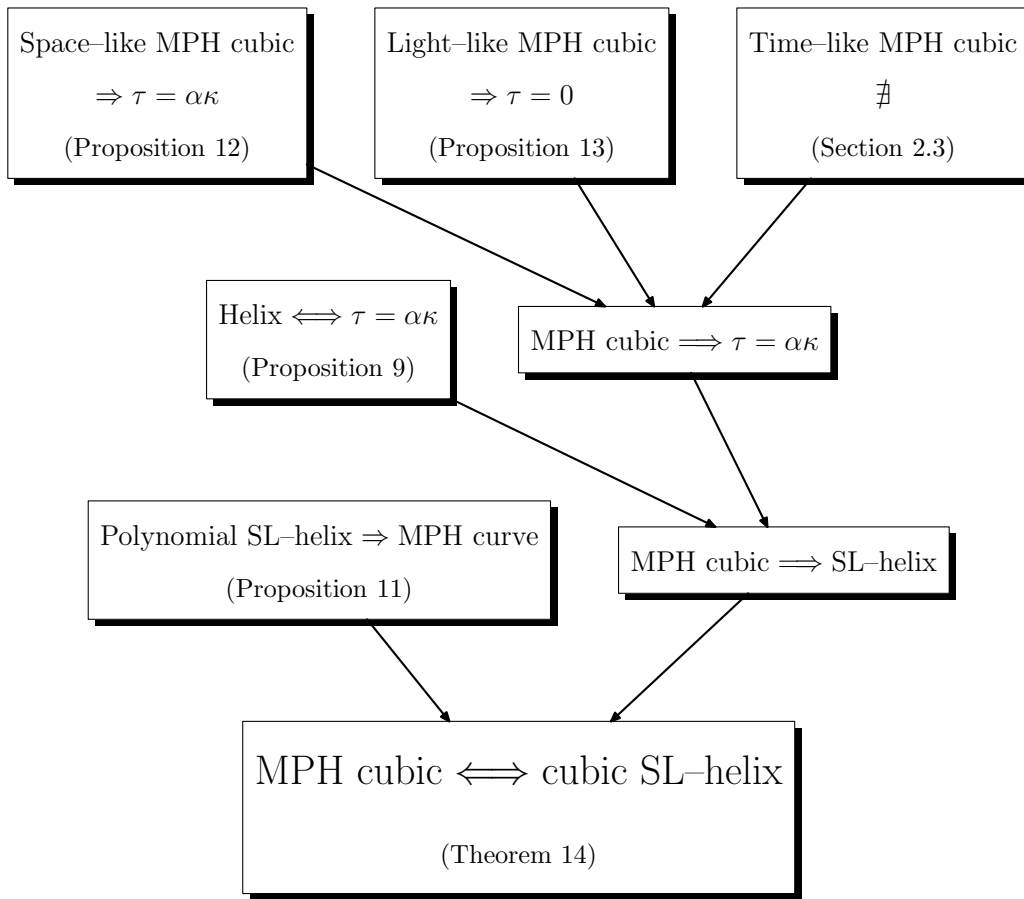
Space–like MPH cubic
$\Rightarrow \tau = \alpha\kappa$
(Proposition 12)

Light–like MPH cubic
$\Rightarrow \tau = 0$
(Proposition 13)

Time–like MPH cubic
$\nexists$
(Section 2.3)

Helix $\Longleftrightarrow \tau = \alpha\kappa$
(Proposition 9)

MPH cubic $\Longrightarrow \tau = \alpha\kappa$

Polynomial SL–helix $\Rightarrow$ MPH curve
(Proposition 11)

MPH cubic $\Longrightarrow$ SL–helix

MPH cubic $\Longleftrightarrow$ cubic SL–helix
(Theorem 14)